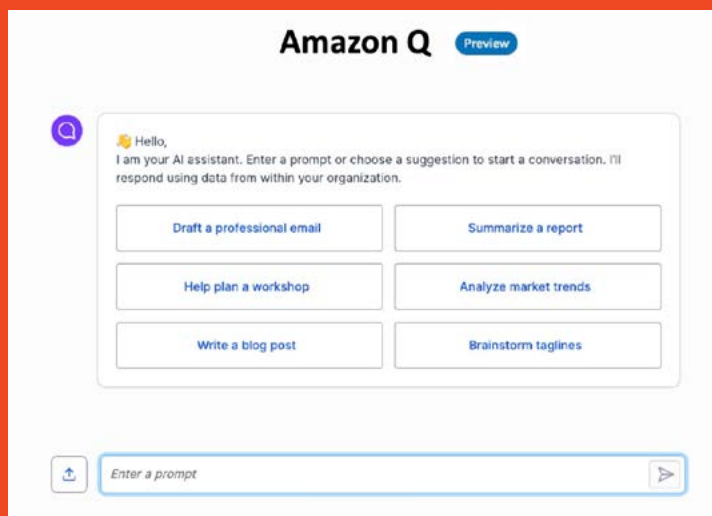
Amazon Q Preview

👋 Hello,
I am your AI assistant. Enter a prompt or choose a suggestion to start a conversation. I'll respond using data from within your organization.

Draft a professional email

Summarize a report

Help plan a workshop

Analyze market trends

Write a blog post

Brainstorm taglines

Enter a prompt